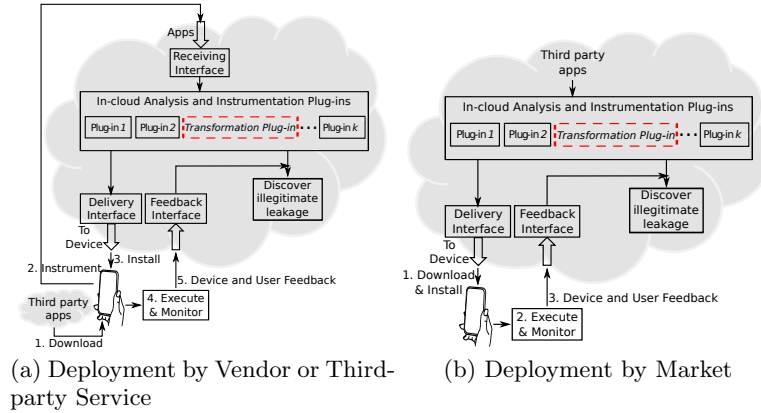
Apps
Receiving Interface
In-cloud Analysis and Instrumentation Plug-ins
Plug-in 1
Plug-in 2
Transformation Plug-in
Plug-in k
Delivery Interface
Feedback Interface
Discover illegitimate leakage
To Device
2. Instrument
3. Install
5. Device and User Feedback
Third party apps
1. Download
4. Execute & Monitor

(a) Deployment by Vendor or Third-party Service

Third party apps
In-cloud Analysis and Instrumentation Plug-ins
Plug-in 1
Plug-in 2
Transformation Plug-in
Plug-in k
Delivery Interface
Feedback Interface
Discover illegitimate leakage
To Device
1. Download & Install
3. Device and User Feedback
2. Execute & Monitor

(b) Deployment by Market